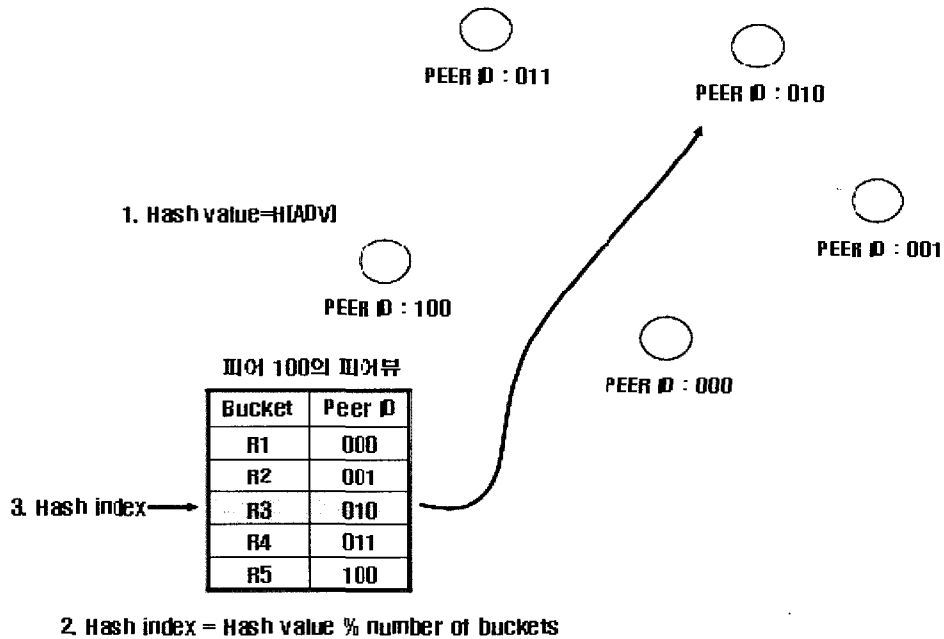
PEER ID : 011

PEER ID : 010

1. Hash value=H[ADV]

PEER ID : 001

PEER ID : 100

피어 100의 피어뷰

PEER ID : 000

| Bucket | Peer ID |
|---|---|
| R1 | 000 |
| R2 | 001 |
| R3 | 010 |
| R4 | 011 |
| R5 | 100 |

3. Hash index

2. Hash index = Hash value % number of buckets